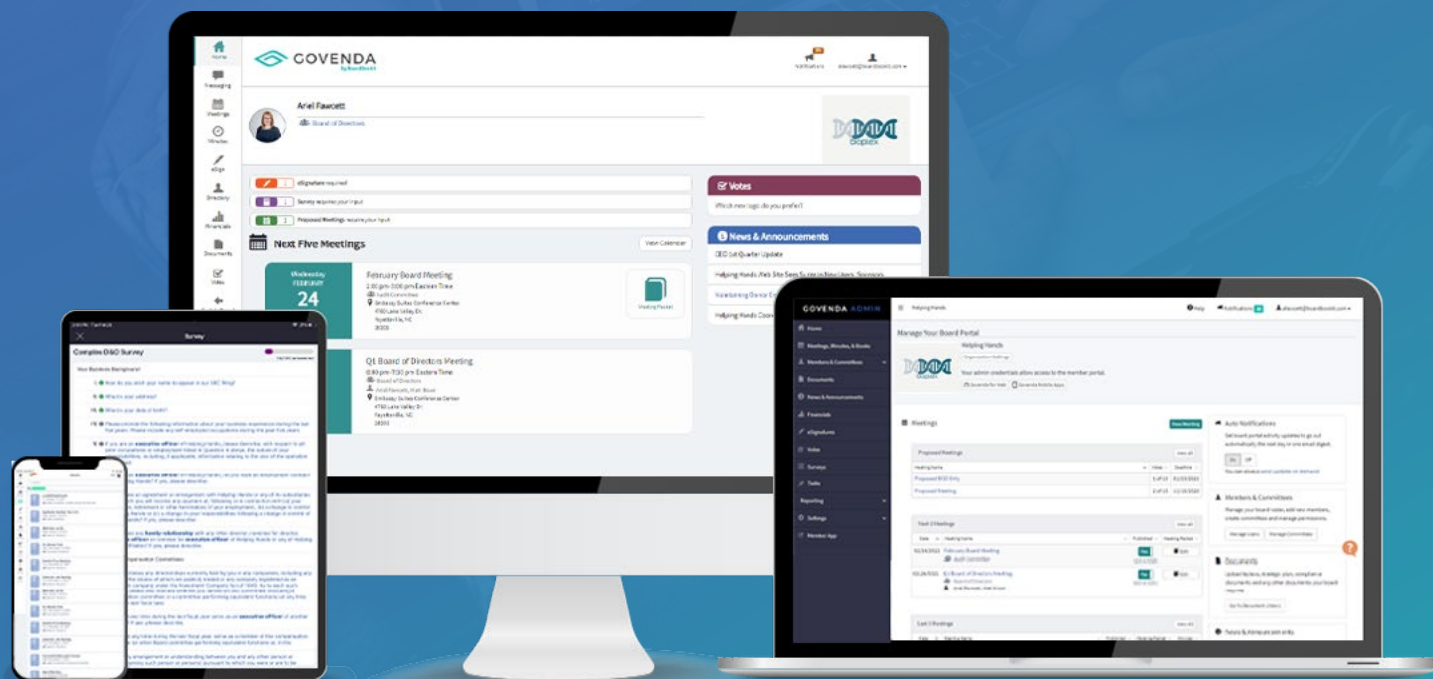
GOVENDA by BoardSmith

Home
Messaging
Meetings
Minutes
eSign
Directory
Financials
Documents
Video

Notifications
afawcett@boardsmith.com

Ariel Fawcett
Board of Directors

eSignature required
Survey requires your input
Proposed Meetings requires your input

Next Five Meetings
View Calendar

Wednesday
FEBRUARY
24

February Board Meeting
2:00 pm-3:00 pm Eastern Time
Audit Committee
Embassy Suites Conference Center
4750 Lake Valley Dr.
Fayetteville, NC
28303

Meeting Packet

Q1 Board of Directors Meeting
6:00 pm-7:30 pm Eastern Time
Board of Directors
Ariel Fawcett, Matt Brown
Embassy Suites Conference Center
4750 Lake Valley Dr.
Fayetteville, NC
28303

Votes
Which new logo do you prefer?

News & Announcements
CEO 1st Quarter Update
Helping Hands Web Site Sees Surge in New Users, Sponsors
Fundraising Donor E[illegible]
Helping Hands Coo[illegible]

Survey
Complex D&O Survey
Your Business Background
1. How do you wish your name to appear in our SEC filing?
2. What is your address?
3. What is your date of birth?
4. Please provide the following information about your business experience during the last five years.
5. If you are an executive officer of Helping Hands, please describe...

GOVENDA ADMIN
Helping Hands
Help
Notifications
afawcett@boardsmith.com

Home
Meetings, Minutes, & Books
Members & Committees
Documents
News & Announcements
Financials
eSignatures
Votes
Surveys
Tasks
Reporting
Settings
Member App

Manage Your Board Portal
Helping Hands
Organization Settings
Your admin credentials allow access to the member portal.
Govenda for Web
Govenda Mobile Apps

Meetings
New Meeting

Proposed Meetings
View all
Proposed BOD Entry
Proposed Meeting

Next 3 Meetings
View all
02/24/2021 February Board Meeting
Audit Committee
03/26/2021 Q1 Board of Directors Meeting
Board of Directors
Ariel Fawcett, Matt Brown

Last 3 Meetings
View all

Auto Notifications
Get board portal activity updates to go out automatically, the next day in one email digest.
On Off

Members & Committees
Manage your board roles, add new members, create committees and manage permissions.
Manage Users
Manage Committees

Documents
Upload folders, manage your compliance documents and any other documents your board requires.
Go To Document Library